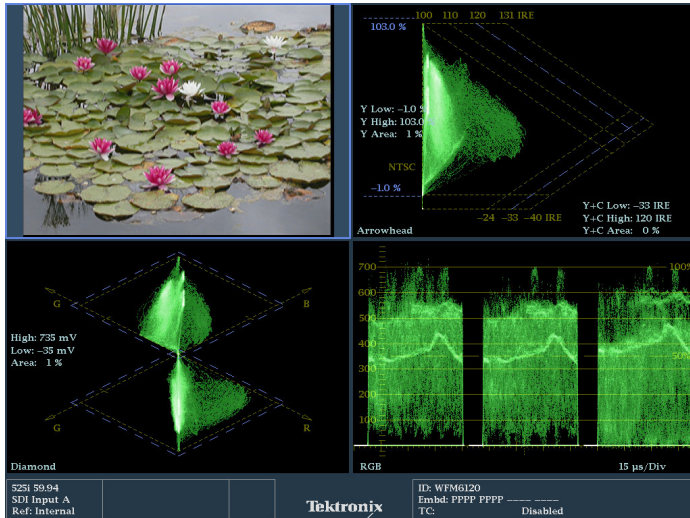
100 110 120 131 IRE
103.0 %
Y Low: –1.0 %
Y High: 103.0 %
Y Area: 1 %
NTSC
–1.0 %
–24 –33 –40 IRE
Y+C Low: –33 IRE
Y+C High: 120 IRE
Y+C Area: 0 %
Arrowhead

G
B
High: 735 mV
Low: –35 mV
Area: 1 %
G
R
Diamond

700
600
500
400
300
200
100
100%
50%
RGB
15 µs/Div

525i 59.94
SDI Input A
Ref: Internal
Tektronix
ID: WFM6120
Embd: PPPP PPPP ---- ----
TC: Disabled